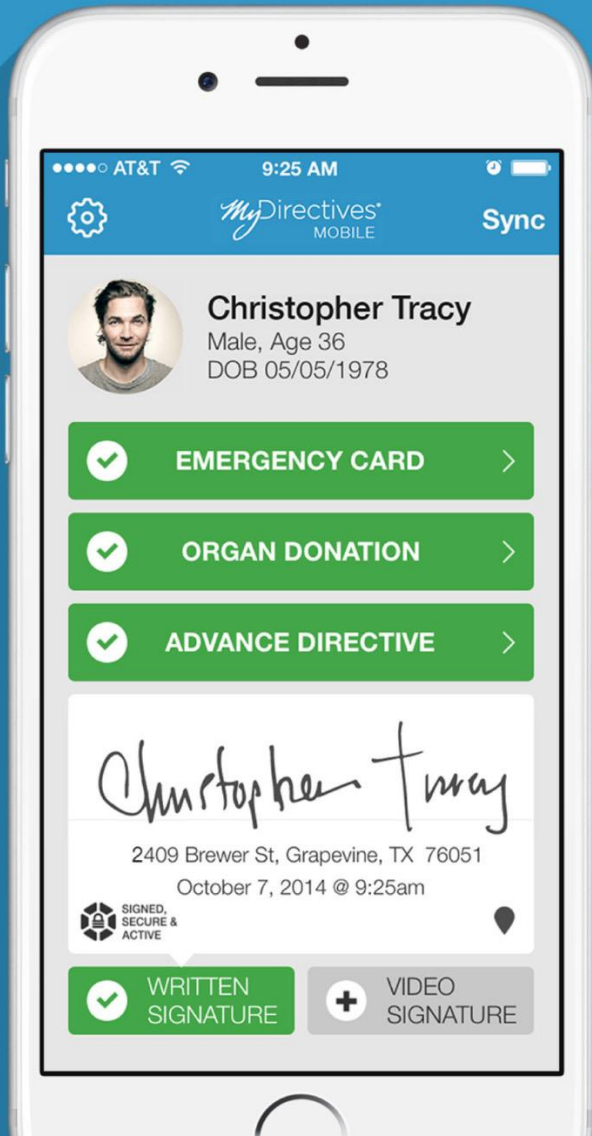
●●●●○ AT&T 9:25 AM

MyDirectives MOBILE

Sync

Christopher Tracy
Male, Age 36
DOB 05/05/1978

EMERGENCY CARD

ORGAN DONATION

ADVANCE DIRECTIVE

Christopher Tracy

2409 Brewer St, Grapevine, TX 76051
October 7, 2014 @ 9:25am

SIGNED, SECURE & ACTIVE

WRITTEN SIGNATURE

VIDEO SIGNATURE